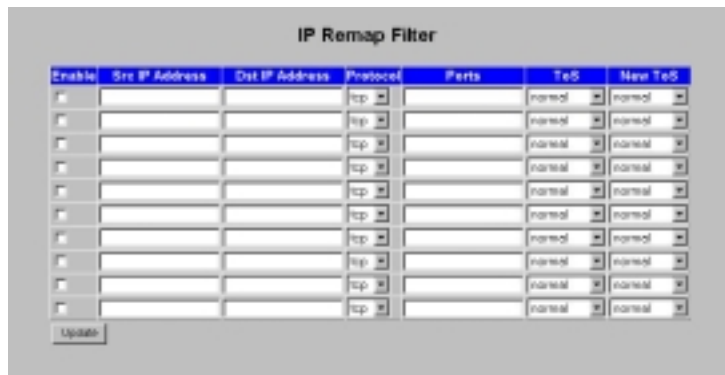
IP Remap Filter

| Enable | Src IP Address | Dst IP Address | Protocol | Ports | ToS | New ToS |
|---|---|---|---|---|---|---|
| | | | tcp | | normal | normal |
| | | | tcp | | normal | normal |
| | | | tcp | | normal | normal |
| | | | tcp | | normal | normal |
| | | | tcp | | normal | normal |
| | | | tcp | | normal | normal |
| | | | tcp | | normal | normal |
| | | | tcp | | normal | normal |
| | | | tcp | | normal | normal |
| | | | tcp | | normal | normal |

Update